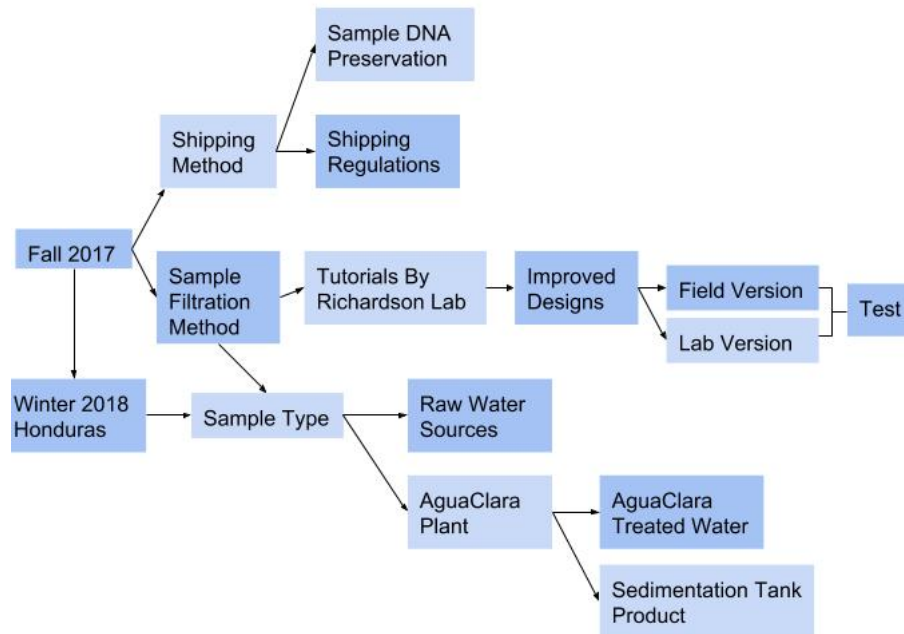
Sample DNA Preservation

Shipping Method

Shipping Regulations

Fall 2017

Sample Filtration Method

Tutorials By Richardson Lab

Improved Designs

Field Version

Lab Version

Test

Winter 2018 Honduras

Sample Type

Raw Water Sources

AguaClara Plant

AguaClara Treated Water

Sedimentation Tank Product